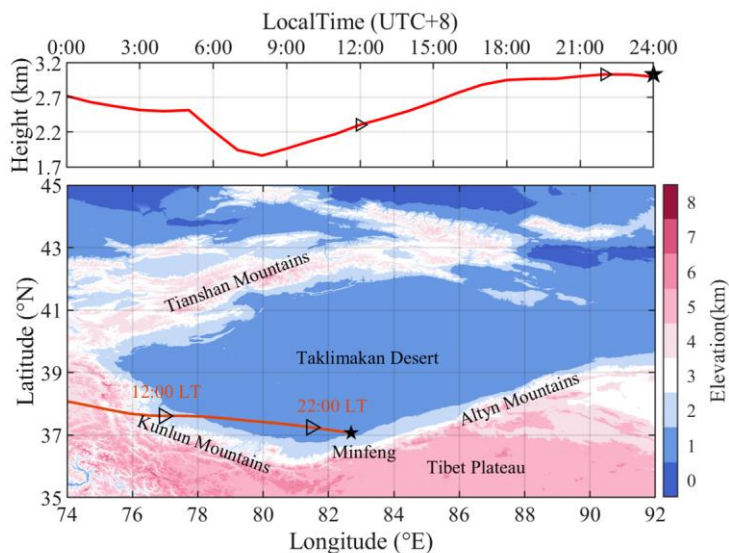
LocalTime (UTC+8)
0:00 3:00 6:00 9:00 12:00 15:00 18:00 21:00 24:00
Height (km)
3.2
2.7
2.2
1.7

Latitude (°N)
45
43
41
39
37
35
Tianshan Mountains
Taklimakan Desert
12:00 LT
22:00 LT
Altyn Mountains
Kunlun Mountains
Minfeng
Tibet Plateau
74 76 78 80 82 84 86 88 90 92
Longitude (°E)
Elevation(km)
8
7
6
5
4
3
2
1
0